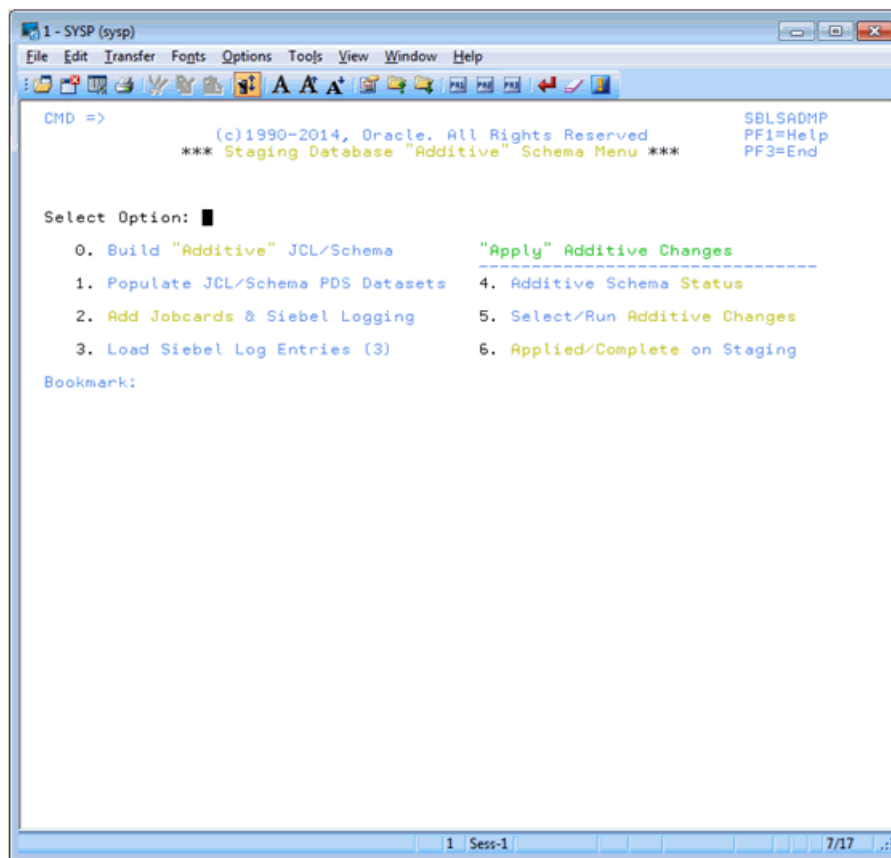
1 - SYSP (sysp)

File Edit Transfer Fonts Options Tools View Window Help

CMD =>                                                        SBLSADMP
(c)1990-2014, Oracle. All Rights Reserved                     PF1=Help
*** Staging Database "Additive" Schema Menu ***               PF3=End

Select Option:

0. Build "Additive" JCL/Schema

1. Populate JCL/Schema PDS Datasets

2. Add Jobcards & Siebel Logging

3. Load Siebel Log Entries (3)

"Apply" Additive Changes

4. Additive Schema Status

5. Select/Run Additive Changes

6. Applied/Complete on Staging

Bookmark:

1 Sess-1

7/17